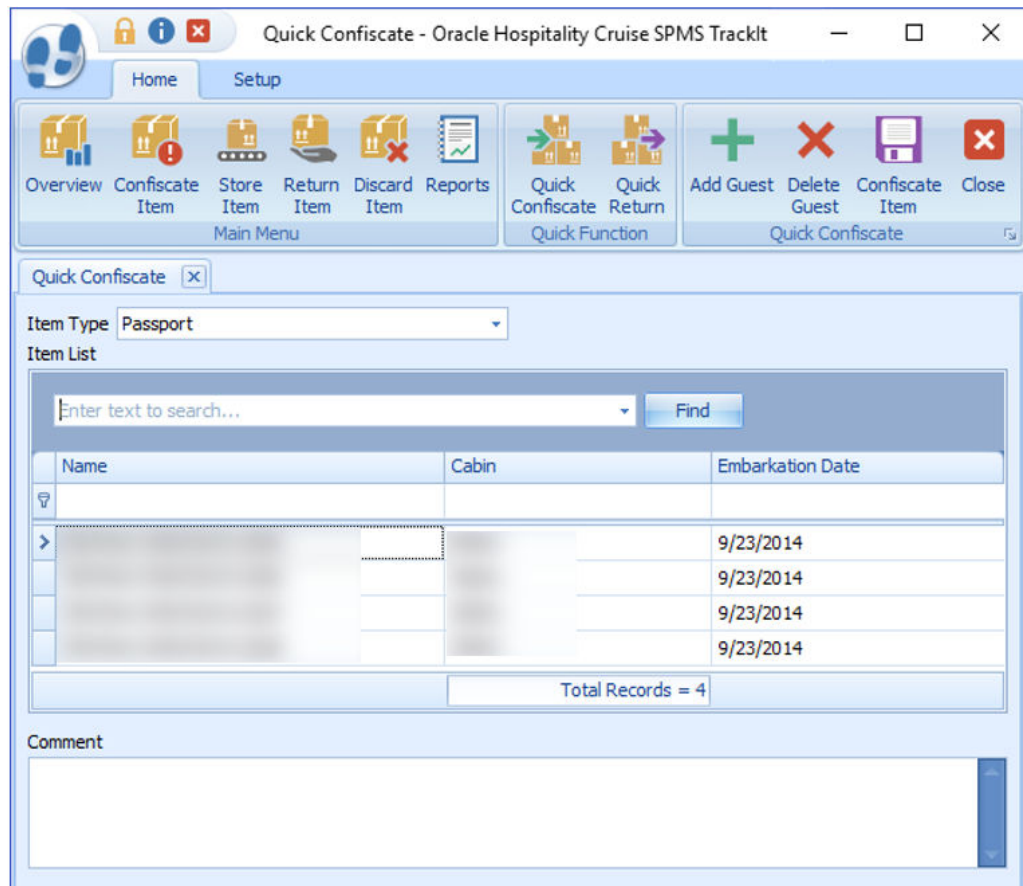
Quick Confiscate - Oracle Hospitality Cruise SPMS TrackIt

Home Setup

Overview Confiscate Item Store Item Return Item Discard Item Reports
Main Menu

Quick Confiscate Quick Return
Quick Function

Add Guest Delete Guest Confiscate Item Close
Quick Confiscate

Quick Confiscate

Item Type Passport

Item List

Enter text to search... Find

| Name | Cabin | Embarkation Date |
|---|---|---|
| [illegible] | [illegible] | 9/23/2014 |
| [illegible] | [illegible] | 9/23/2014 |
| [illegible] | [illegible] | 9/23/2014 |
| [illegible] | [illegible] | 9/23/2014 |

Total Records = 4

Comment